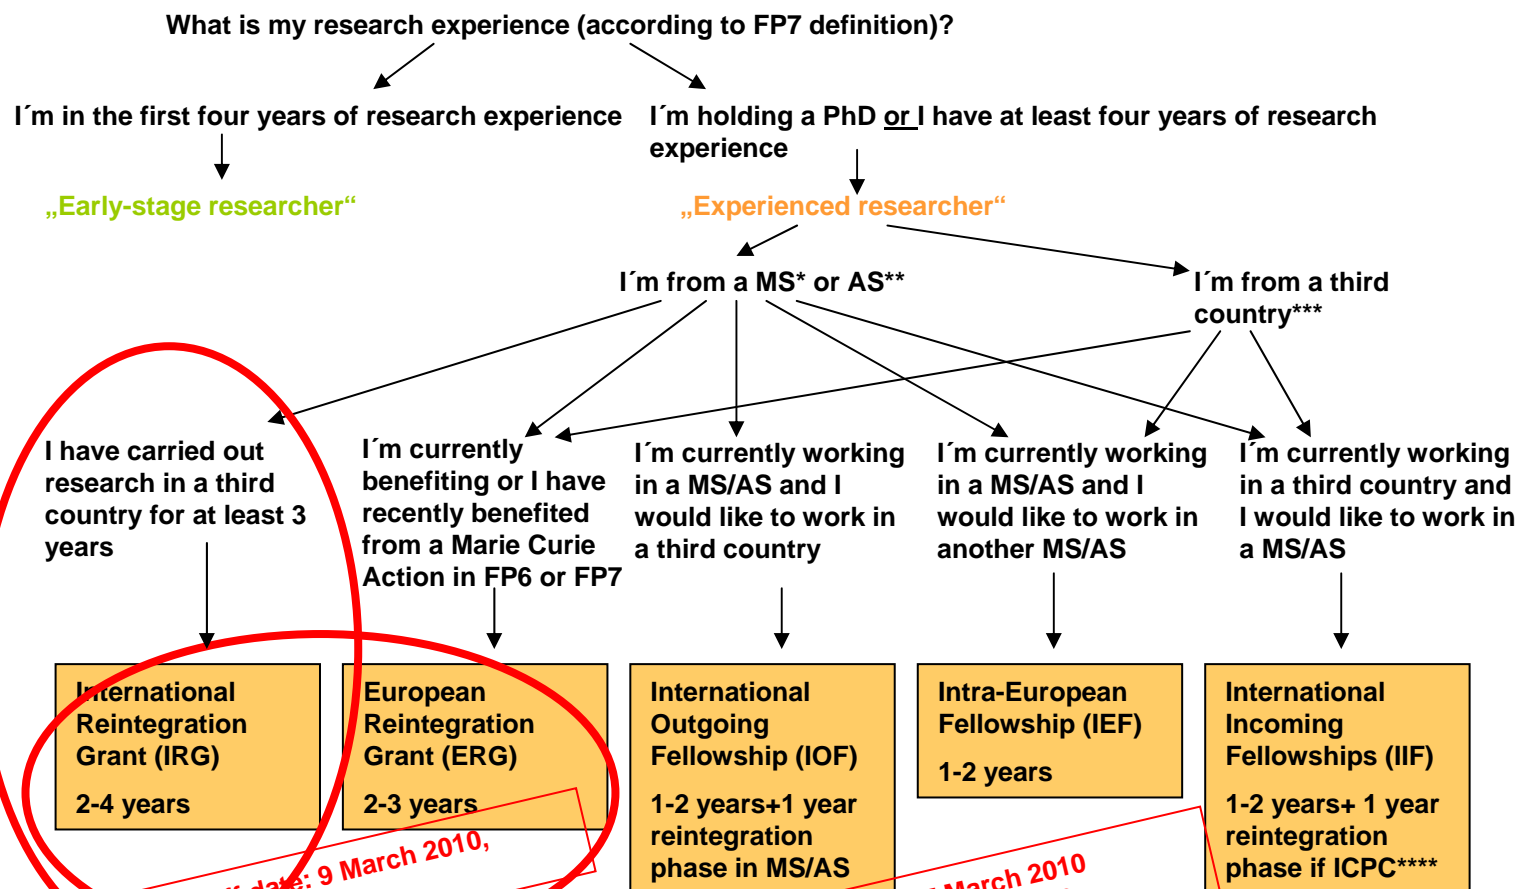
What is my research experience (according to FP7 definition)?

I´m in the first four years of research experience

„Early-stage researcher“

I´m holding a PhD or I have at least four years of research experience

„Experienced researcher“

I´m from a MS* or AS**

I´m from a third country***

I have carried out research in a third country for at least 3 years

I´m currently benefiting or I have recently benefited from a Marie Curie Action in FP6 or FP7

I´m currently working in a MS/AS and I would like to work in a third country

I´m currently working in a MS/AS and I would like to work in another MS/AS

I´m currently working in a third country and I would like to work in a MS/AS

International Reintegration Grant (IRG)

2-4 years

European Reintegration Grant (ERG)

2-3 years

International Outgoing Fellowship (IOF)

1-2 years+1 year reintegration phase in MS/AS

Intra-European Fellowship (IEF)

1-2 years

International Incoming Fellowships (IIF)

1-2 years+ 1 year reintegration phase if ICPC****

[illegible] date: 9 March 2010,

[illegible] March 2010